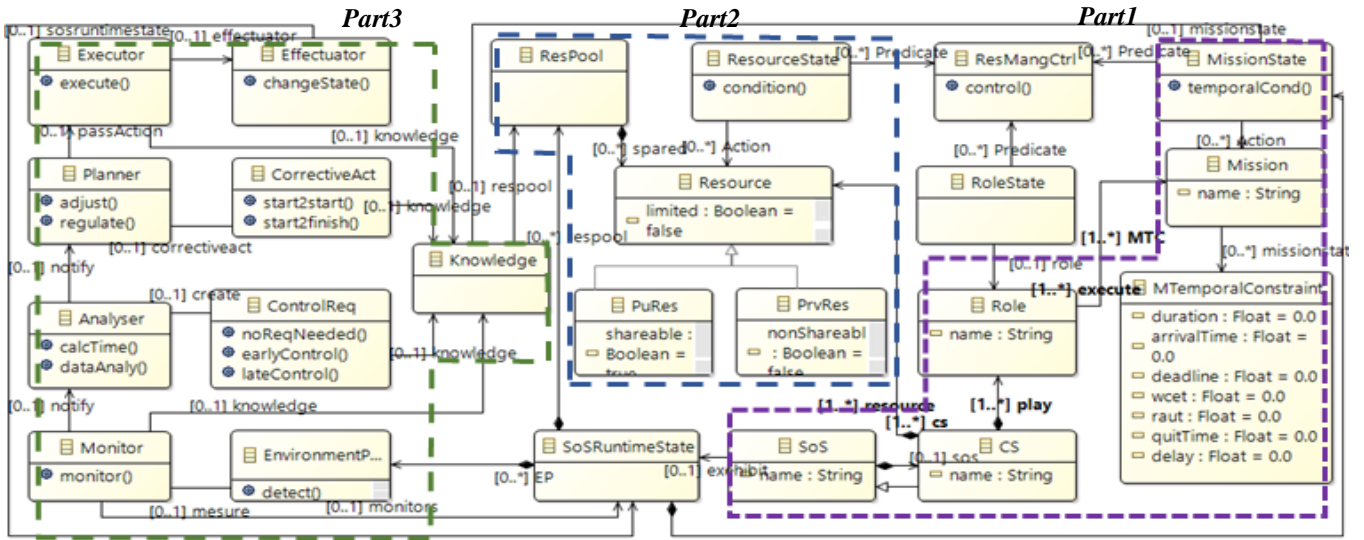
Part3

Part2

Part1

[0..1] sosruntimestate

[0..1] effectuator

[0..1] missionstate

Executor
execute()

Effectuator
changeState()

ResPool

ResourceState
condition()

[0..*] Predicate

ResMangCtrl
control()

[0..*] Predicate

MissionState
temporalCond()

[0..1] passAction

[0..1] knowledge

[0..*] spared

[0..*] Action

[0..*] action

Planner
adjust()
regulate()

CorrectiveAct
start2start()
start2finish()

[0..1] knowledge

[0..1] respool

Resource
limited : Boolean = false

[0..*] Predicate

RoleState

Mission
name : String

[0..1] correctiveact

[0..*] respool

[1..*] MTC

[0..1] notify

Knowledge

[0..1] role

[0..*] missionstat

[0..1] create

Analyser
calcTime()
dataAnaly()

ControlReq
noReqNeeded()
earlyControl()
lateControl()

[0..1] knowledge

PuRes
shareable : Boolean = true

PrvRes
nonShareabl : Boolean = false

[1..*] execute

Role
name : String

MTemporalConstraint
duration : Float = 0.0
arrivalTime : Float = 0.0
deadline : Float = 0.0
wcet : Float = 0.0
raut : Float = 0.0
quitTime : Float = 0.0
delay : Float = 0.0

[0..1] notify

[0..1] knowledge

[1..*] resource

[1..*] play

[1..*] cs

Monitor
monitor()

EnvironmentP...
detect()

[0..*] EP

SoSRuntimeState

[0..1] exhibit

SoS
name : String

[0..1] sos

CS
name : String

[0..1] mesure

[0..1] monitors